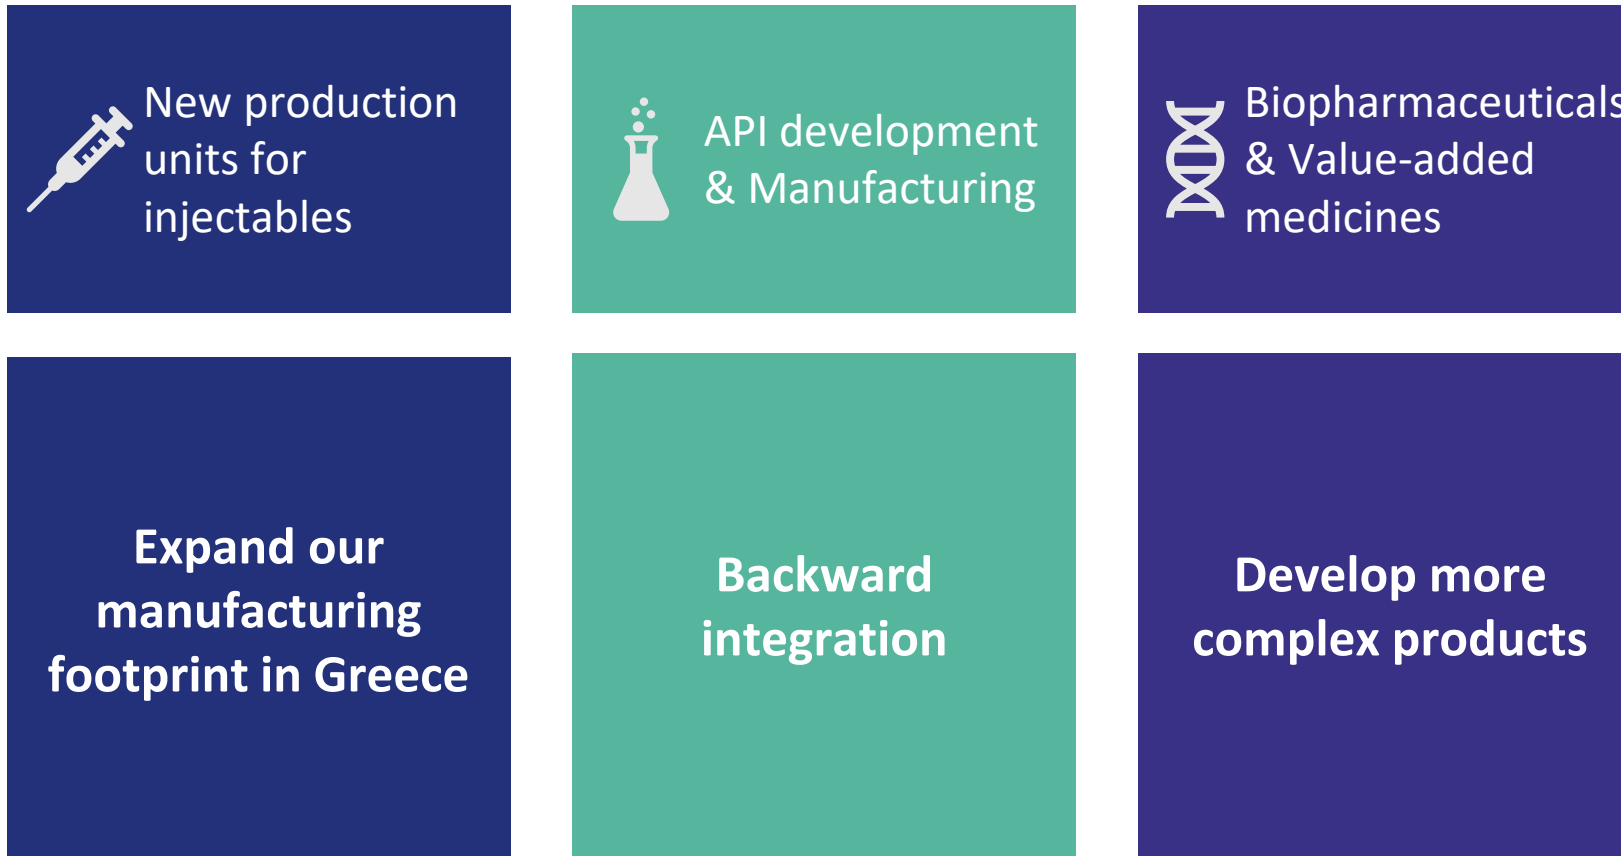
New production units for injectables

API development & Manufacturing

Biopharmaceuticals & Value-added medicines

Expand our manufacturing footprint in Greece

Backward integration

Develop more complex products